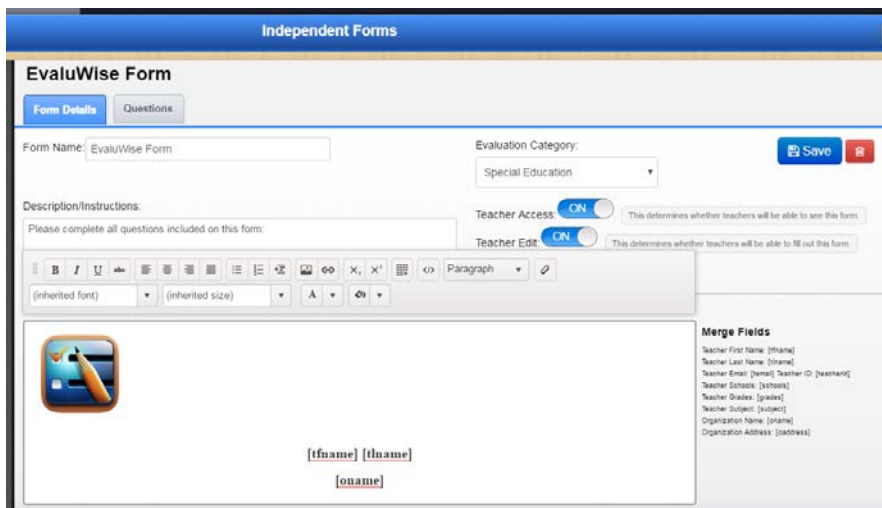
Independent Forms

EvaluWise Form

Form Details Questions

Form Name: EvaluWise Form

Evaluation Category:

Special Education

Save

Description/Instructions:

Please complete all questions included on this form:

Teacher Access: ON This determines whether teachers will be able to see this form.

Teacher Edit: ON This determines whether teachers will be able to fill out this form.

B I U abc Paragraph

(inherited font) (inherited size) A

Merge Fields

Teacher First Name: [tfname]
Teacher Last Name: [tlname]
Teacher Email: [temail] Teacher ID: [teacherid]
Teacher Schools: [schools]
Teacher Grades: [grades]
Teacher Subject: [subject]
Organization Name: [oname]
Organization Address: [oaddress]

[tfname] [tlname]

[oname]